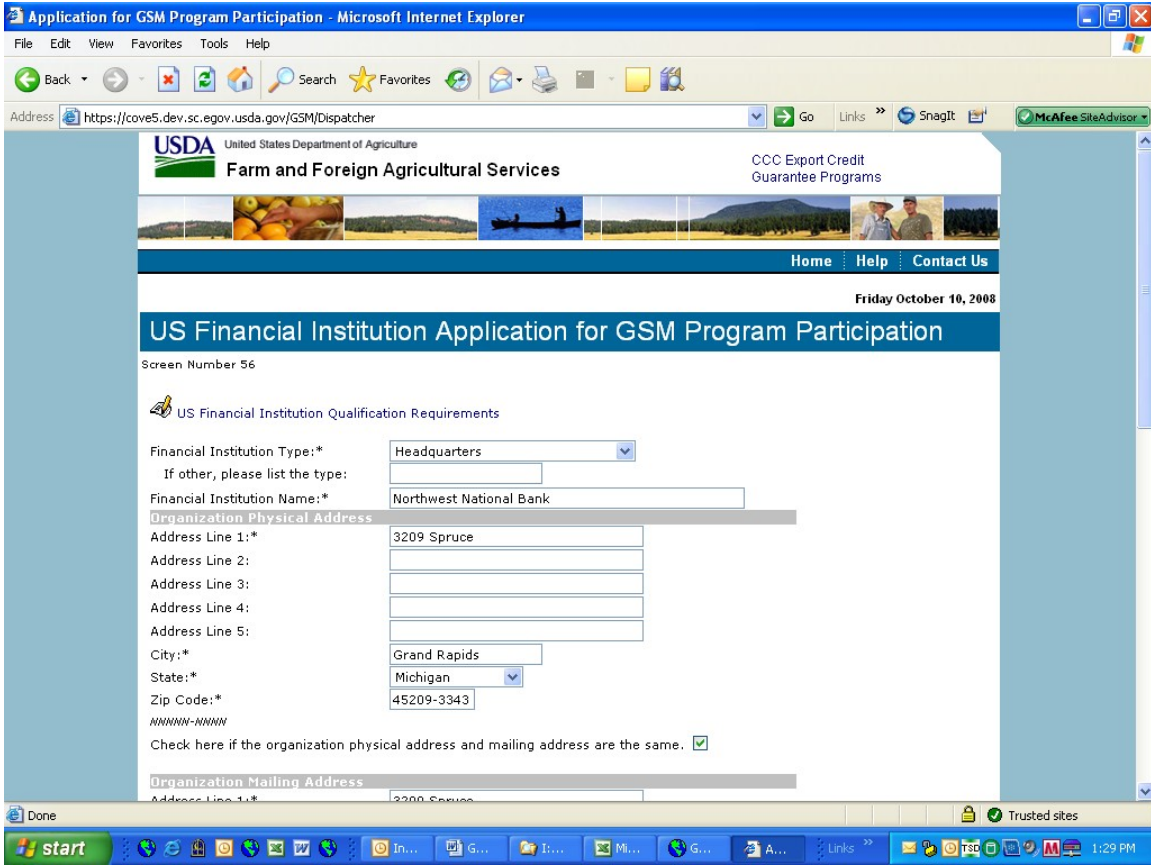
Application for GSM Program Participation - Microsoft Internet Explorer

File Edit View Favorites Tools Help

Back Search Favorites

Address https://cove5.dev.sc.egov.usda.gov/GSM/Dispatcher Go Links » SnagIt McAfee SiteAdvisor

USDA United States Department of Agriculture
Farm and Foreign Agricultural Services

CCC Export Credit Guarantee Programs

Home Help Contact Us

Friday October 10, 2008

US Financial Institution Application for GSM Program Participation

Screen Number 56

US Financial Institution Qualification Requirements

Financial Institution Type:* Headquarters
If other, please list the type:
Financial Institution Name:* Northwest National Bank

Organization Physical Address
Address Line 1:* 3209 Spruce
Address Line 2:
Address Line 3:
Address Line 4:
Address Line 5:
City:* Grand Rapids
State:* Michigan
Zip Code:* 45209-3343
NNNNN-NNNN

Check here if the organization physical address and mailing address are the same.

Organization Mailing Address
Address Line 1:* 3209 Spruce

Done Trusted sites

start In... G... I:... Mi... G... A... Links » 1:29 PM